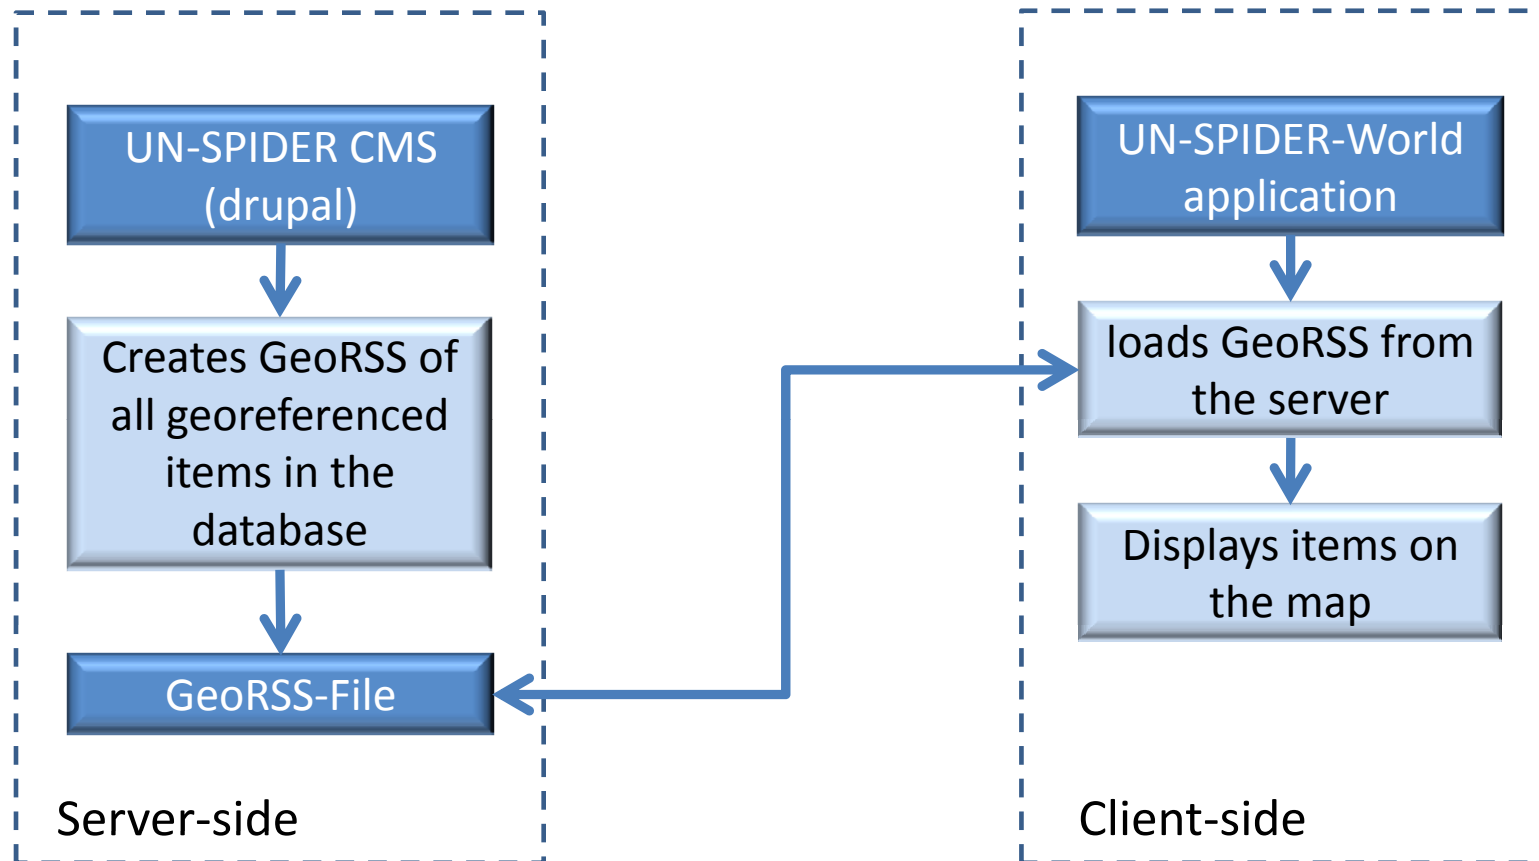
UN-SPIDER CMS (drupal)

Creates GeoRSS of all georeferenced items in the database

GeoRSS-File

Server-side

UN-SPIDER-World application

loads GeoRSS from the server

Displays items on the map

Client-side